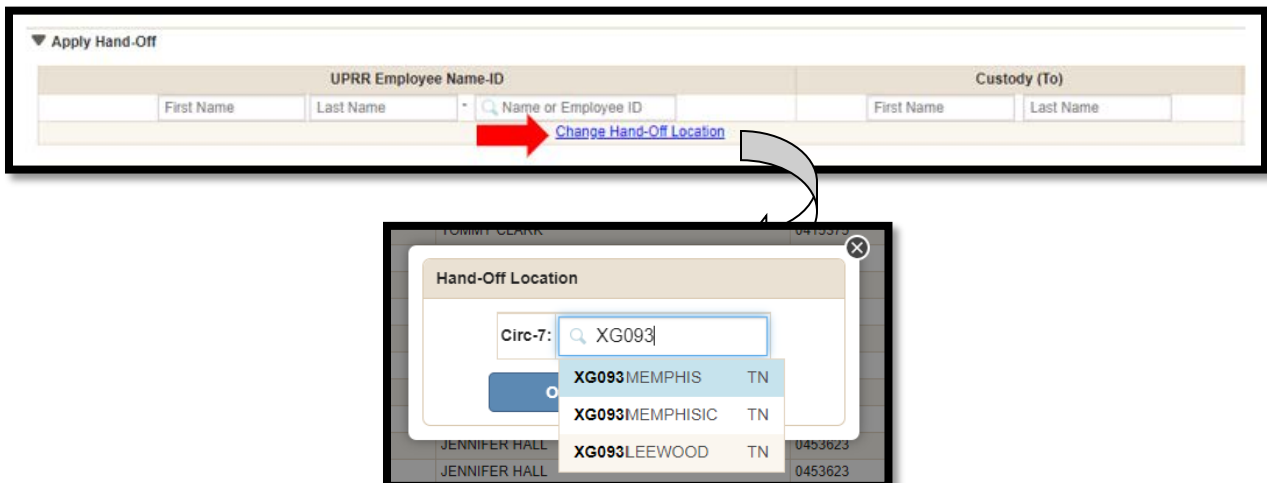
▼ Apply Hand-Off

| UPRR Employee Name-ID | | | Custody (To) | |
|---|---|---|---|---|
| First Name | Last Name | Name or Employee ID | First Name | Last Name |

Change Hand-Off Location

TOMMY CLARK 0415375

Hand-Off Location

Circ-7: XG093

XG093MEMPHIS TN
XG093MEMPHISIC TN
XG093LEEWOOD TN

O

JENNIFER HALL 0453623
JENNIFER HALL 0453623